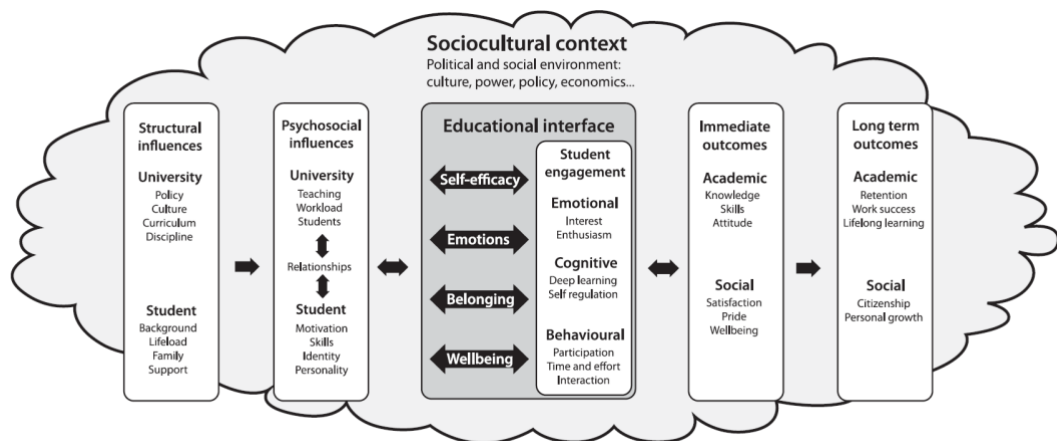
Sociocultural context
Political and social environment: culture, power, policy, economics...

Structural influences

University
Policy
Culture
Curriculum
Discipline

Student
Background
Lifeload
Family
Support

Psychosocial influences

University
Teaching
Workload
Students

Relationships

Student
Motivation
Skills
Identity
Personality

Educational interface

Self-efficacy

Emotions

Belonging

Wellbeing

Student engagement

Emotional
Interest
Enthusiasm

Cognitive
Deep learning
Self regulation

Behavioural
Participation
Time and effort
Interaction

Immediate outcomes

Academic
Knowledge
Skills
Attitude

Social
Satisfaction
Pride
Wellbeing

Long term outcomes

Academic
Retention
Work success
Lifelong learning

Social
Citizenship
Personal growth